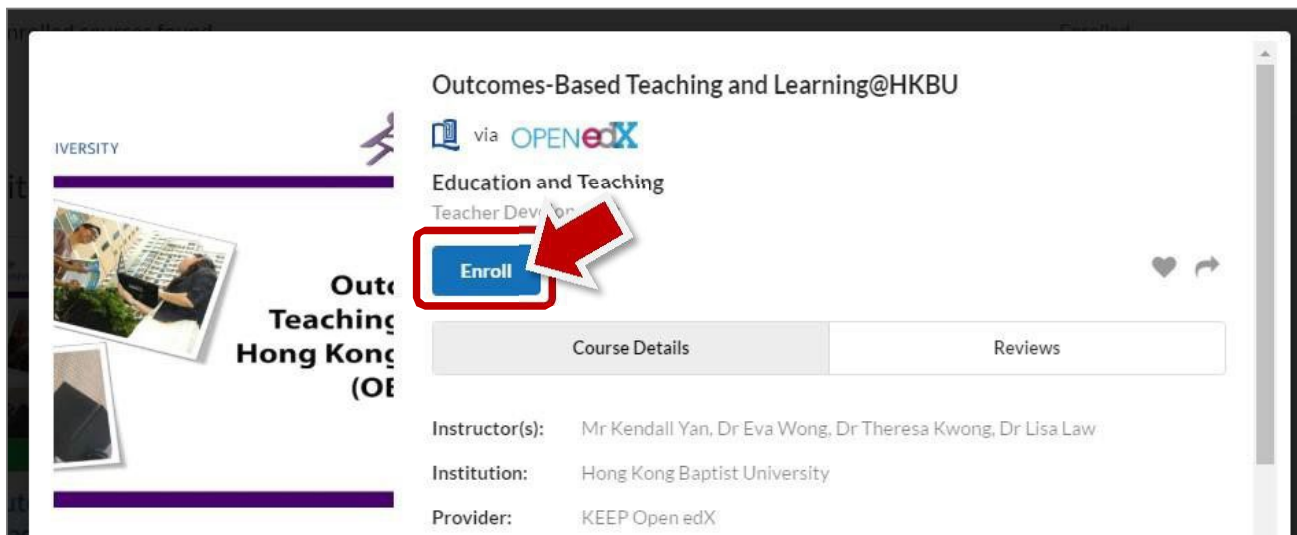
IVERSITY

Outc
Teaching
Hong Kong
(OE

Outcomes-Based Teaching and Learning@HKBU

via OPENedX

Education and Teaching

Teacher Dev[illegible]

Enroll

Course Details | Reviews

Instructor(s): Mr Kendall Yan, Dr Eva Wong, Dr Theresa Kwong, Dr Lisa Law

Institution: Hong Kong Baptist University

Provider: KEEP Open edX